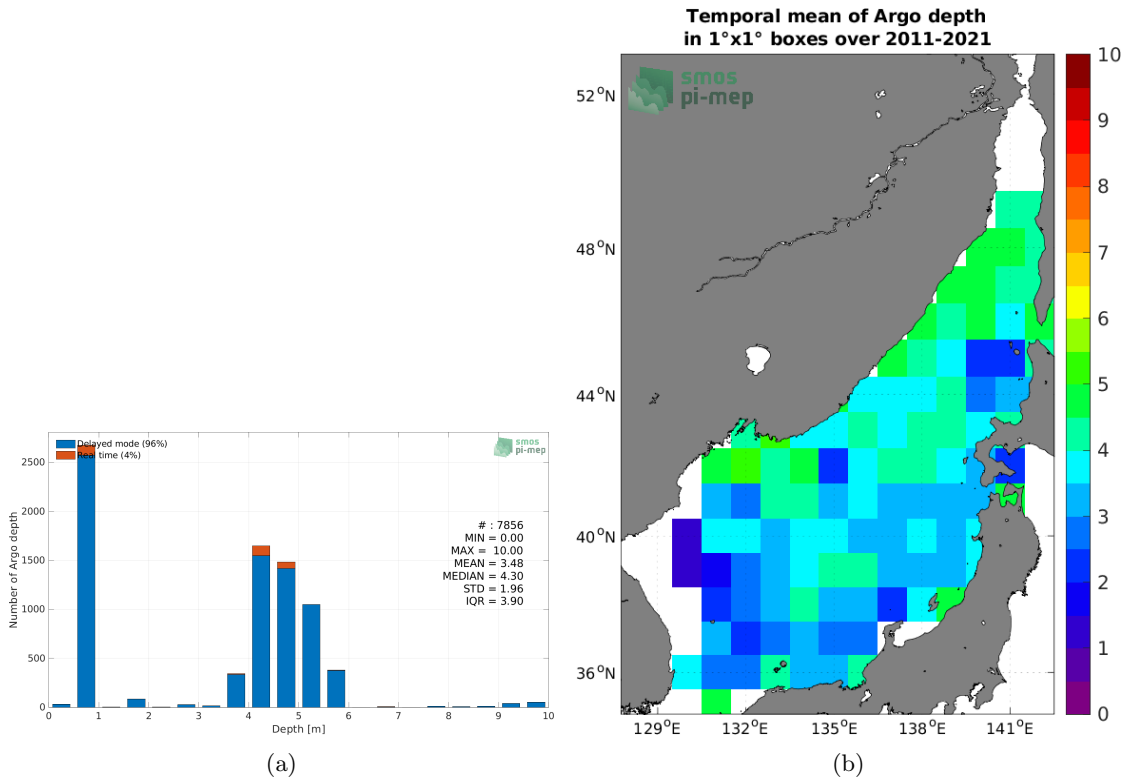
Delayed mode (96%)
Real time (4%)

smos
pi-mep

2500
2000
1500
1000
500
0

Number of Argo depth

# : 7856
MIN = 0.00
MAX = 10.00
MEAN = 3.48
MEDIAN = 4.30
STD = 1.96
IQR = 3.90

0 1 2 3 4 5 6 7 8 9 10
Depth [m]

(a)

Temporal mean of Argo depth
in 1°x1° boxes over 2011-2021

smos
pi-mep

52$^{o}$N
48$^{o}$N
44$^{o}$N
40$^{o}$N
36$^{o}$N

129$^{o}$E 132$^{o}$E 135$^{o}$E 138$^{o}$E 141$^{o}$E

10
9
8
7
6
5
4
3
2
1
0

(b)